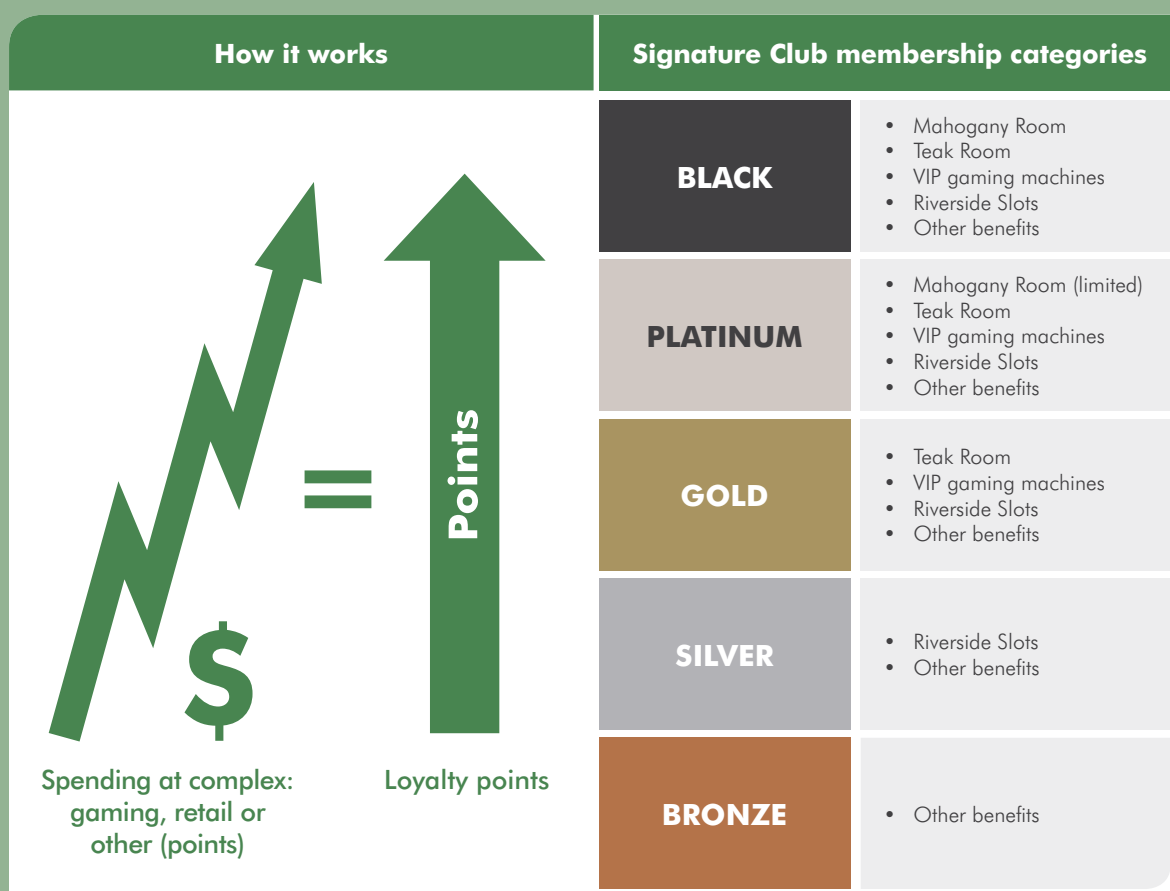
How it works

$

=

Points

Spending at complex: gaming, retail or other (points)

Loyalty points

Signature Club membership categories

| | |
|---|---|
| BLACK | • Mahogany Room<br>• Teak Room<br>• VIP gaming machines<br>• Riverside Slots<br>• Other benefits |
| PLATINUM | • Mahogany Room (limited)<br>• Teak Room<br>• VIP gaming machines<br>• Riverside Slots<br>• Other benefits |
| GOLD | • Teak Room<br>• VIP gaming machines<br>• Riverside Slots<br>• Other benefits |
| SILVER | • Riverside Slots<br>• Other benefits |
| BRONZE | • Other benefits |